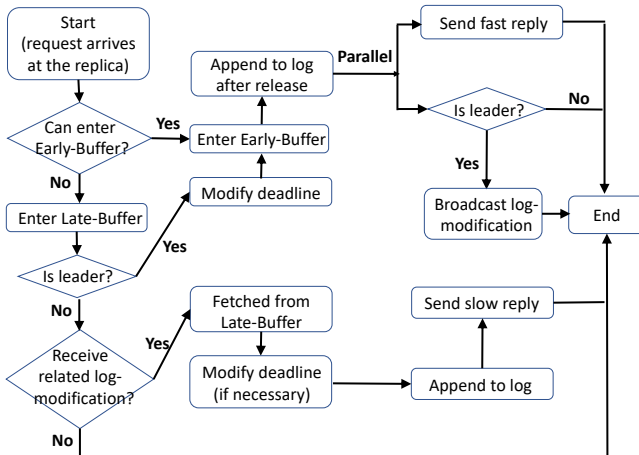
Start (request arrives at the replica)

Can enter Early-Buffer?

Yes

Enter Early-Buffer

Append to log after release

Parallel

Send fast reply

Is leader?

No

Yes

Broadcast log-modification

End

No

Enter Late-Buffer

Modify deadline

Yes

Is leader?

No

Fetched from Late-Buffer

Yes

Receive related log-modification?

Modify deadline (if necessary)

Append to log

Send slow reply

No